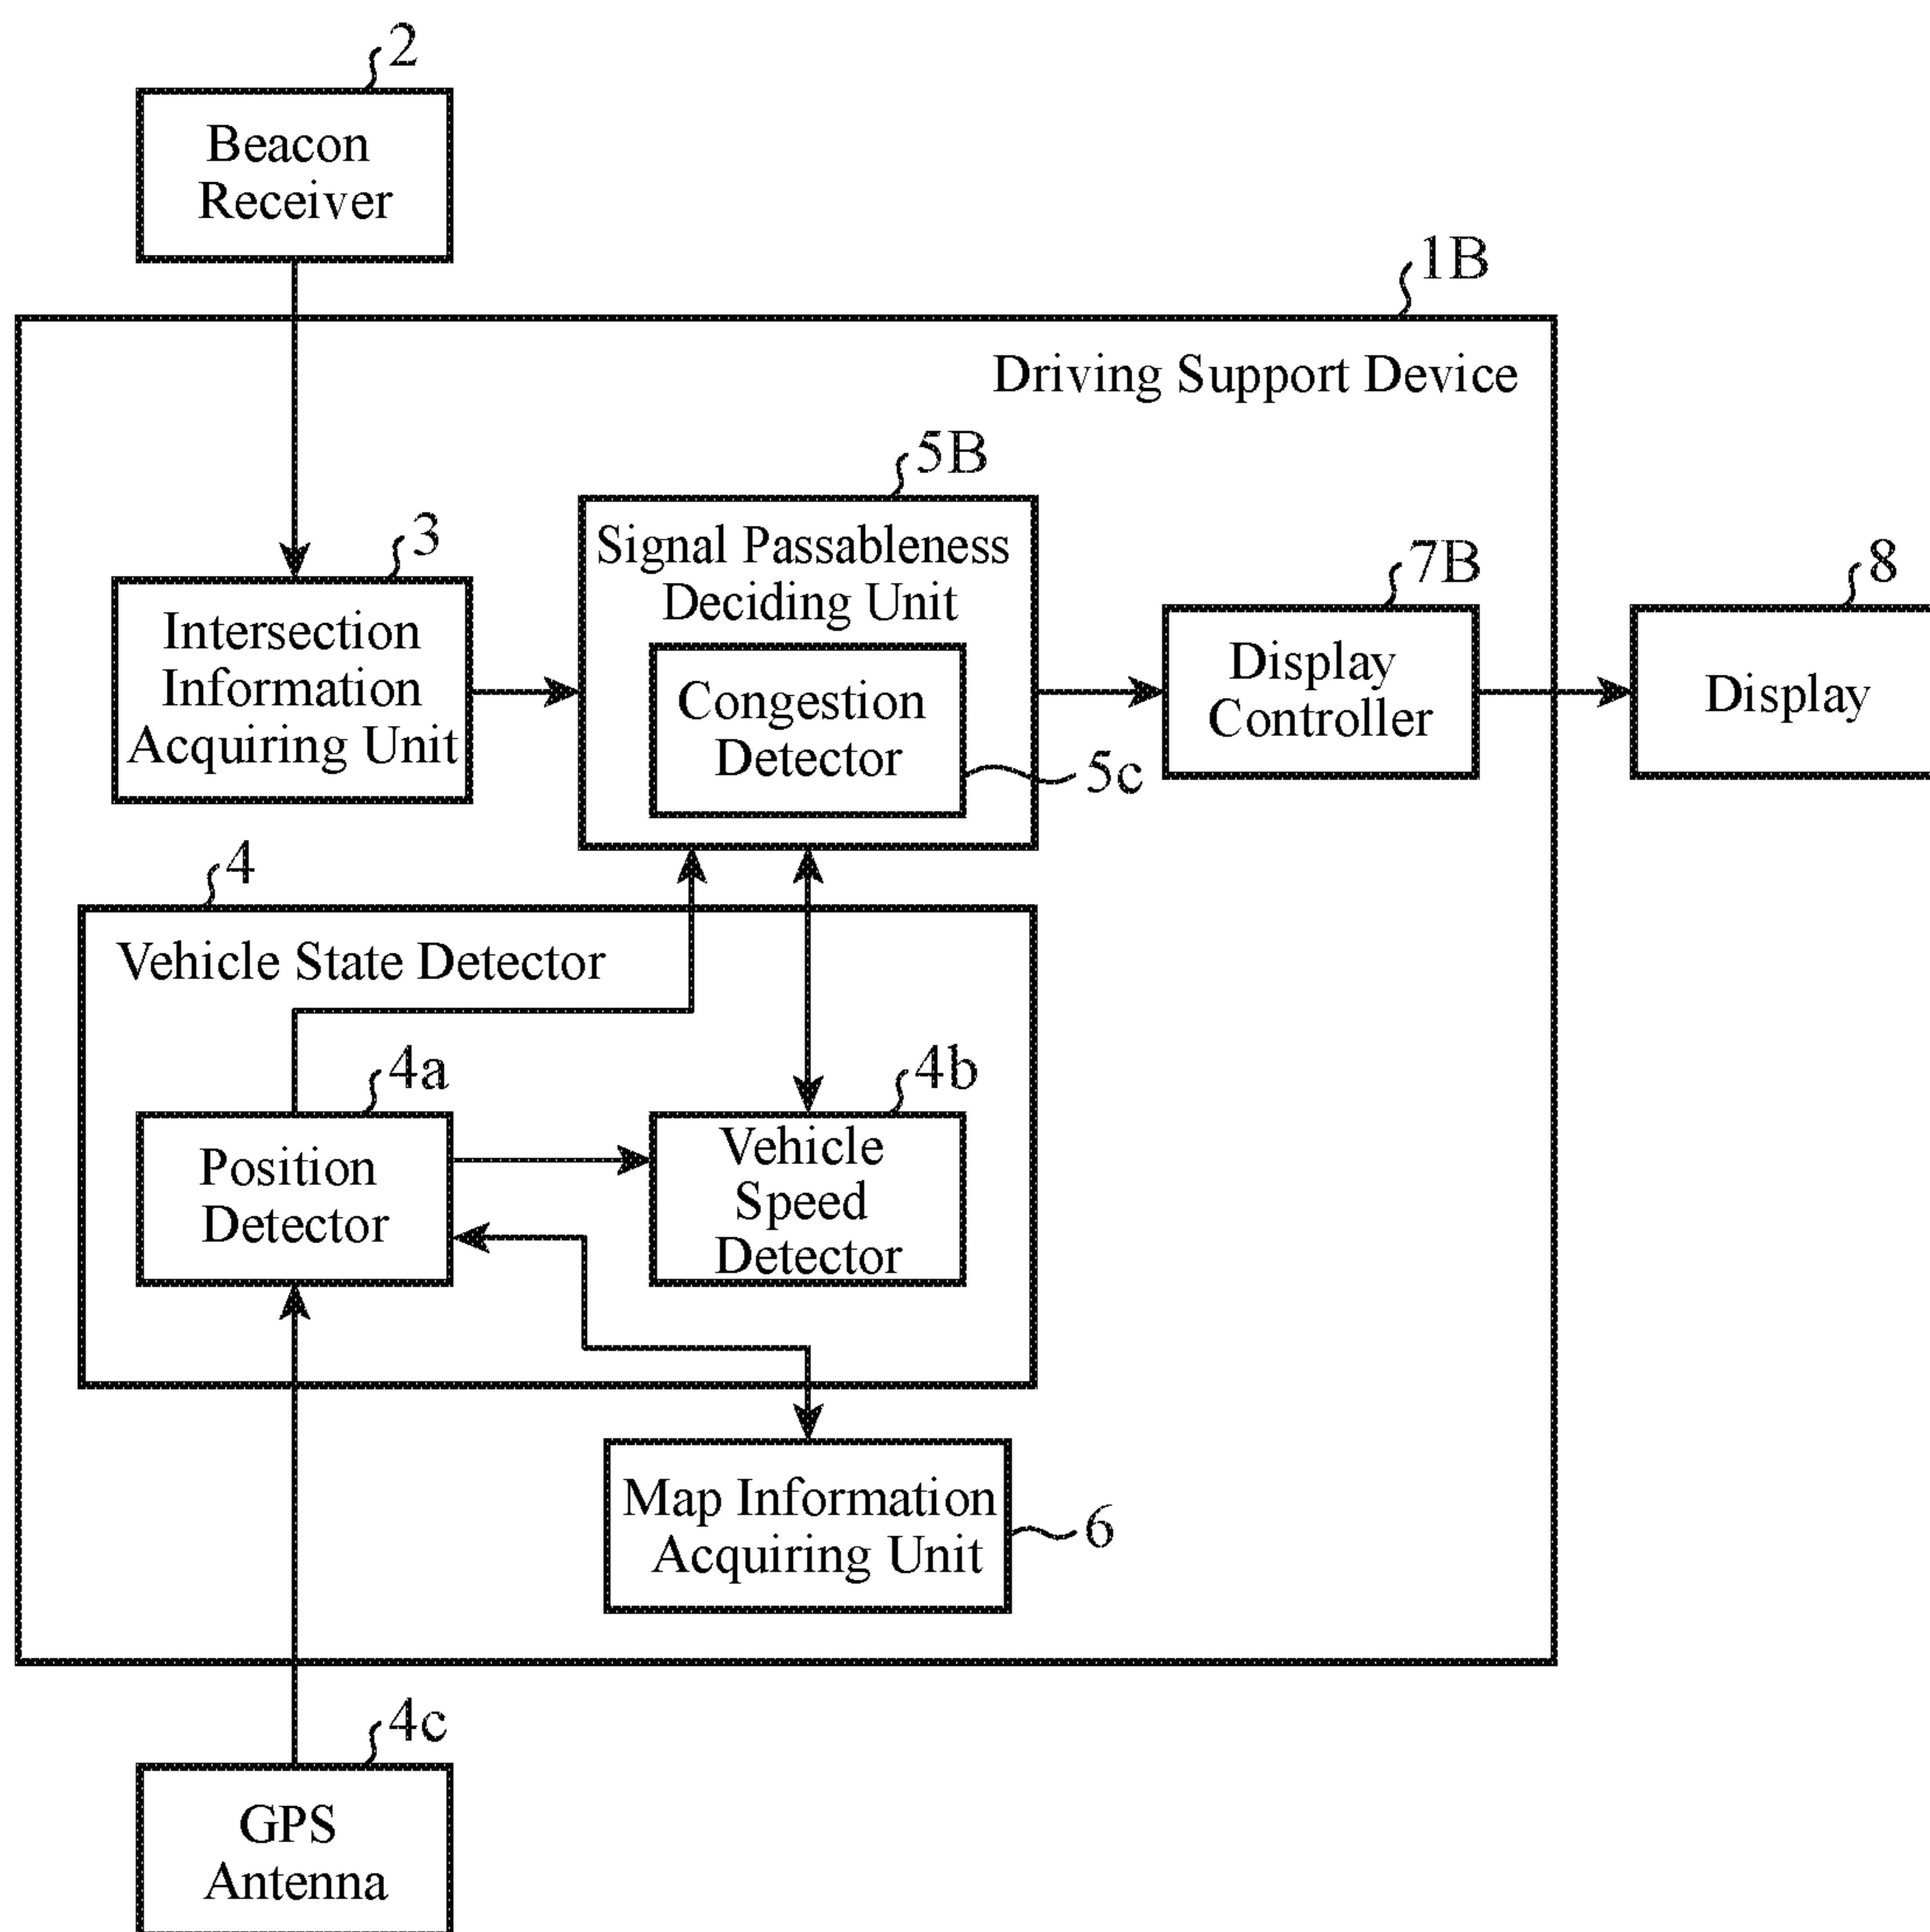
2
Beacon Receiver

1B
Driving Support Device

5B
Signal Passableness Deciding Unit

3
Intersection Information Acquiring Unit

Congestion Detector
5c

7B
Display Controller

8
Display

4
Vehicle State Detector

4a
Position Detector

4b
Vehicle Speed Detector

Map Information Acquiring Unit
6

4c
GPS Antenna